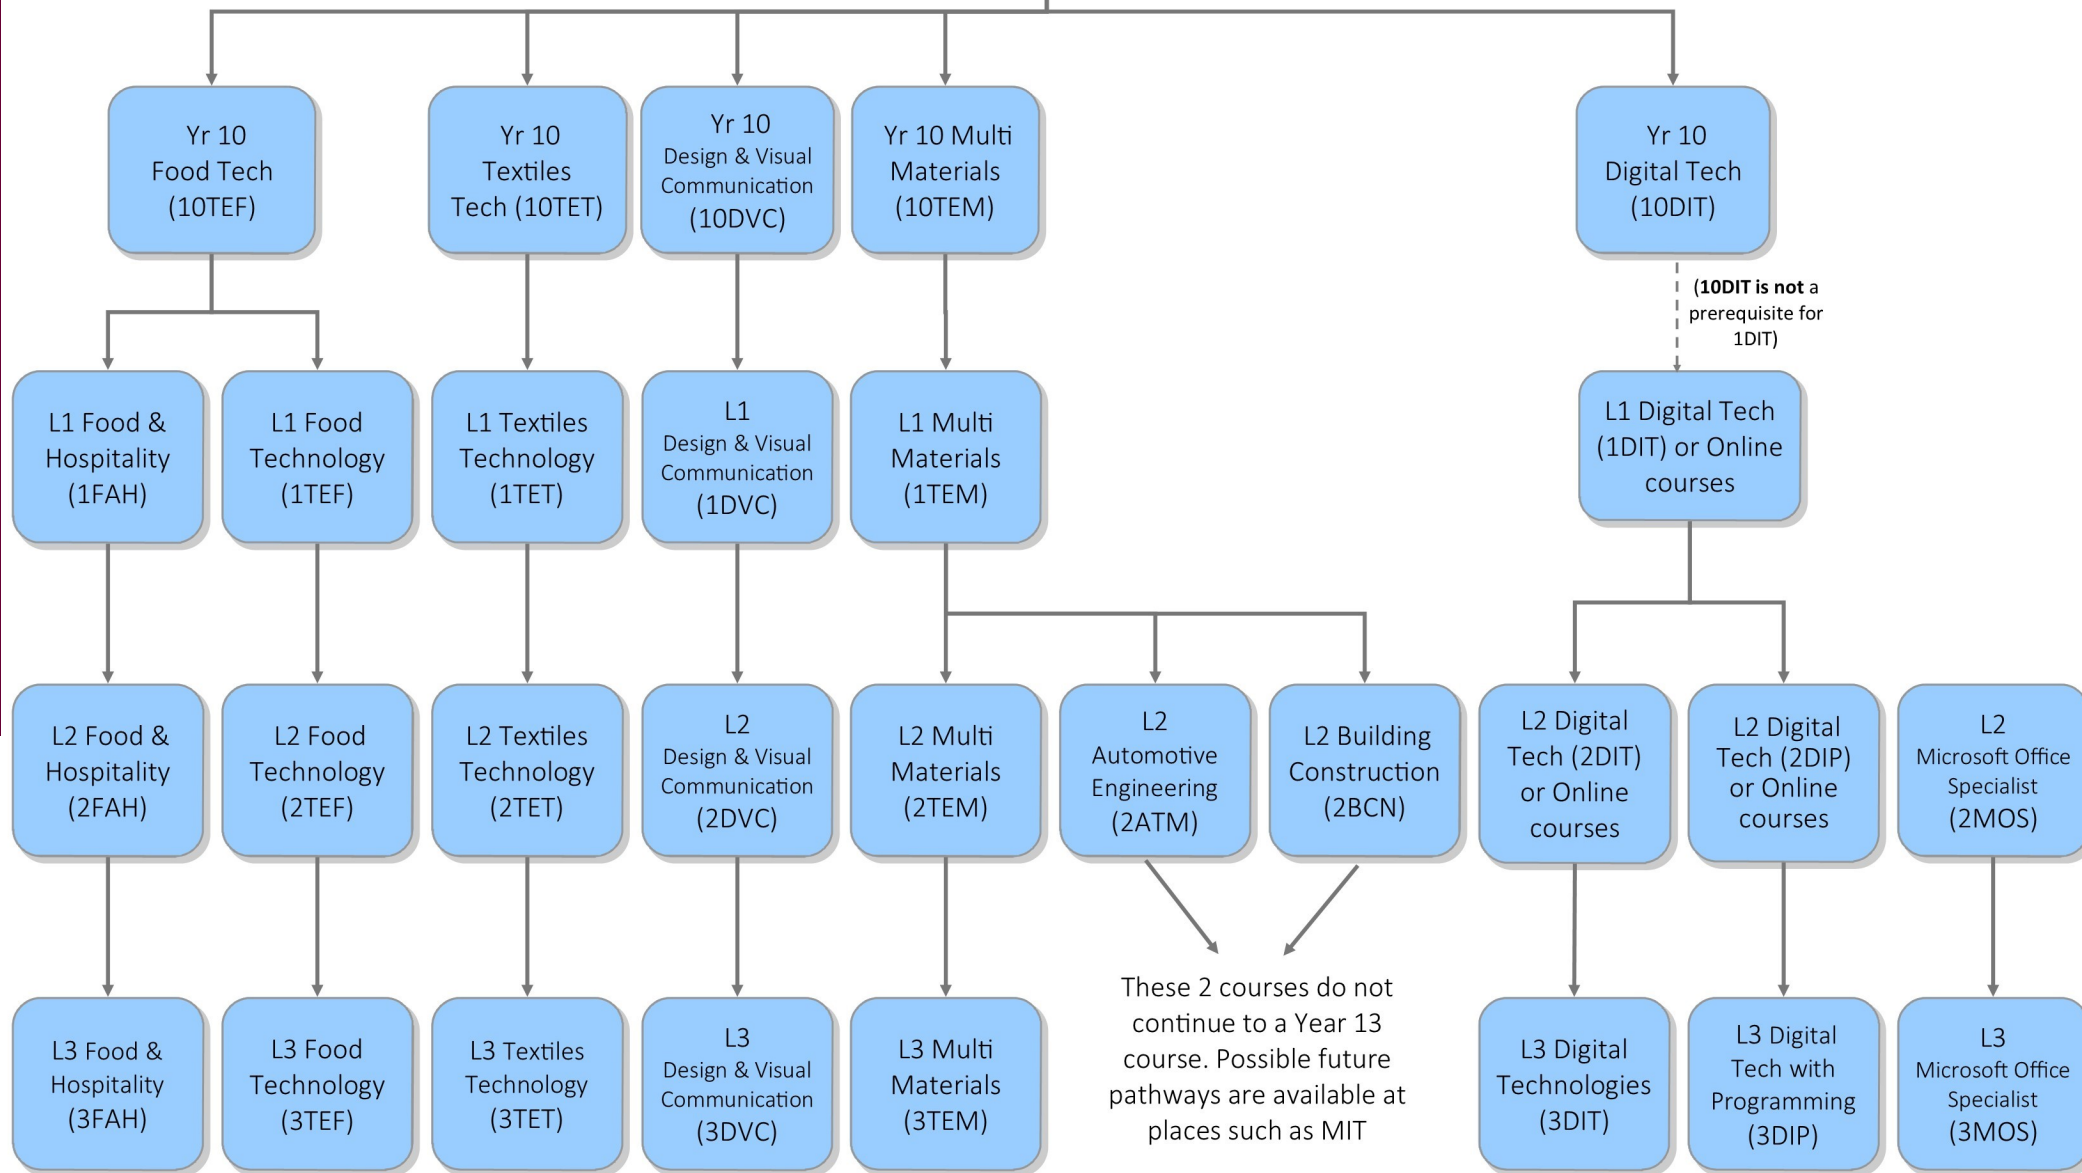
Yr 10 Food Tech (10TEF)

Yr 10 Textiles Tech (10TET)

Yr 10 Design & Visual Communication (10DVC)

Yr 10 Multi Materials (10TEM)

Yr 10 Digital Tech (10DIT)

(**10DIT is not** a prerequisite for 1DIT)

L1 Food & Hospitality (1FAH)

L1 Food Technology (1TEF)

L1 Textiles Technology (1TET)

L1 Design & Visual Communication (1DVC)

L1 Multi Materials (1TEM)

L1 Digital Tech (1DIT) or Online courses

L2 Food & Hospitality (2FAH)

L2 Food Technology (2TEF)

L2 Textiles Technology (2TET)

L2 Design & Visual Communication (2DVC)

L2 Multi Materials (2TEM)

L2 Automotive Engineering (2ATM)

L2 Building Construction (2BCN)

L2 Digital Tech (2DIT) or Online courses

L2 Digital Tech (2DIP) or Online courses

L2 Microsoft Office Specialist (2MOS)

L3 Food & Hospitality (3FAH)

L3 Food Technology (3TEF)

L3 Textiles Technology (3TET)

L3 Design & Visual Communication (3DVC)

L3 Multi Materials (3TEM)

These 2 courses do not continue to a Year 13 course. Possible future pathways are available at places such as MIT

L3 Digital Technologies (3DIT)

L3 Digital Tech with Programming (3DIP)

L3 Microsoft Office Specialist (3MOS)